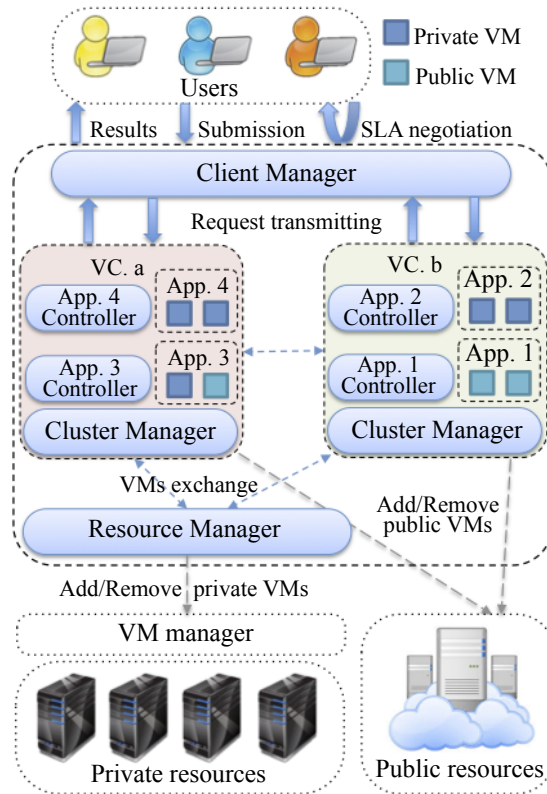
Private VM
Public VM
Users
Results
Submission
SLA negotiation
Client Manager
Request transmitting
VC. a
App. 4 Controller
App. 4
App. 3 Controller
App. 3
Cluster Manager
VC. b
App. 2 Controller
App. 2
App. 1 Controller
App. 1
Cluster Manager
VMs exchange
Resource Manager
Add/Remove public VMs
Add/Remove private VMs
VM manager
Private resources
Public resources